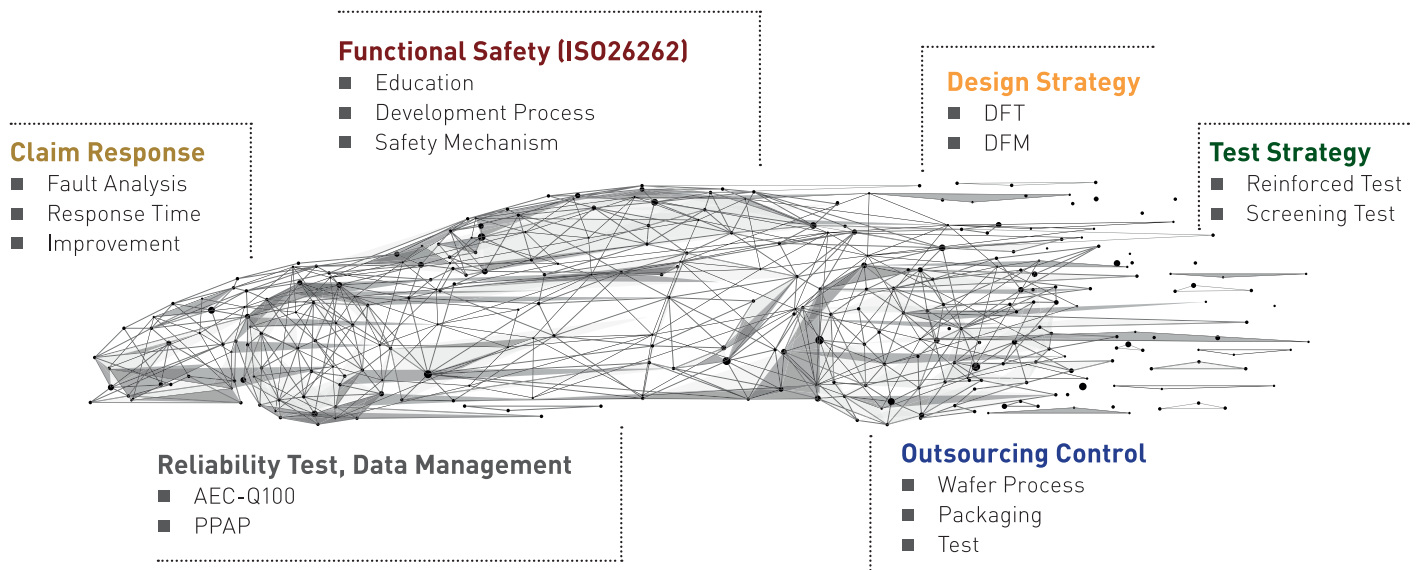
Functional Safety (ISO26262)
Education
Development Process
Safety Mechanism

Design Strategy
DFT
DFM

Claim Response
Fault Analysis
Response Time
Improvement

Test Strategy
Reinforced Test
Screening Test

Reliability Test, Data Management
AEC-Q100
PPAP

Outsourcing Control
Wafer Process
Packaging
Test